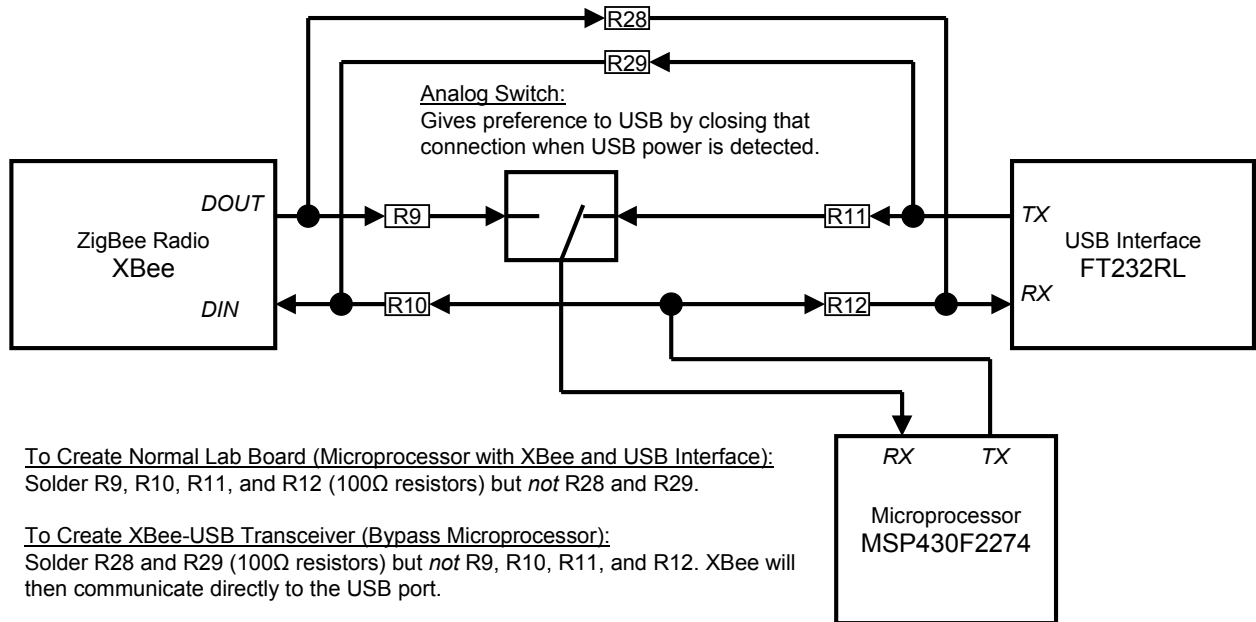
R28

R29

Analog Switch:
Gives preference to USB by closing that connection when USB power is detected.

DOUT

ZigBee Radio
XBee

DIN

R9

R10

R11

R12

TX

USB Interface
FT232RL

RX

To Create Normal Lab Board (Microprocessor with XBee and USB Interface):
Solder R9, R10, R11, and R12 (100Ω resistors) but *not* R28 and R29.

To Create XBee-USB Transceiver (Bypass Microprocessor):
Solder R28 and R29 (100Ω resistors) but *not* R9, R10, R11, and R12. XBee will then communicate directly to the USB port.

RX TX

Microprocessor
MSP430F2274